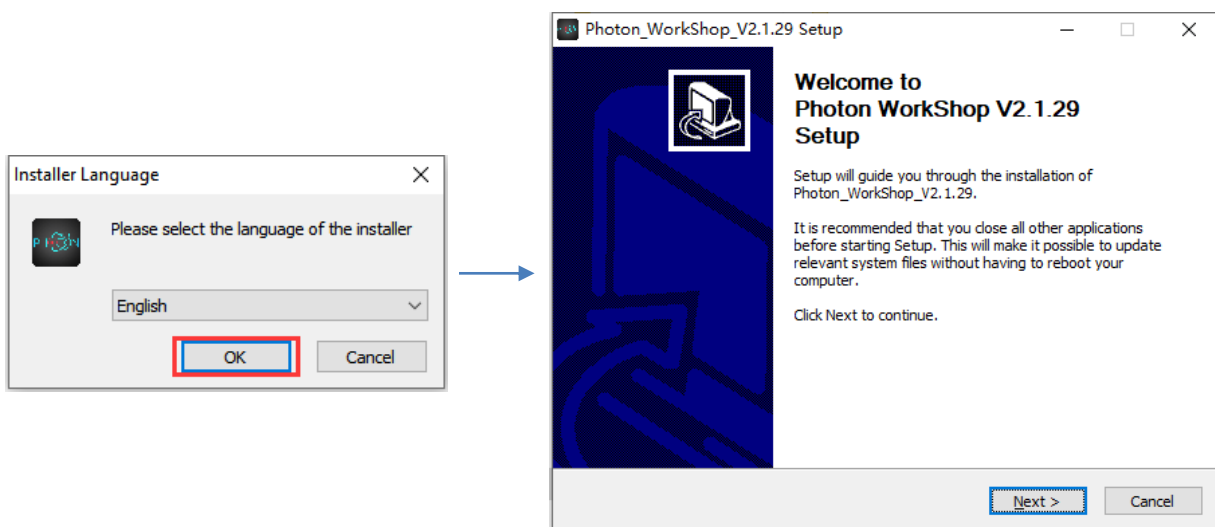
Installer Language

PHOTON

Please select the language of the installer

English

OK

Cancel

Photon_WorkShop_V2.1.29 Setup

Welcome to Photon WorkShop V2.1.29 Setup

Setup will guide you through the installation of Photon_WorkShop_V2.1.29.

It is recommended that you close all other applications before starting Setup. This will make it possible to update relevant system files without having to reboot your computer.

Click Next to continue.

Next >

Cancel